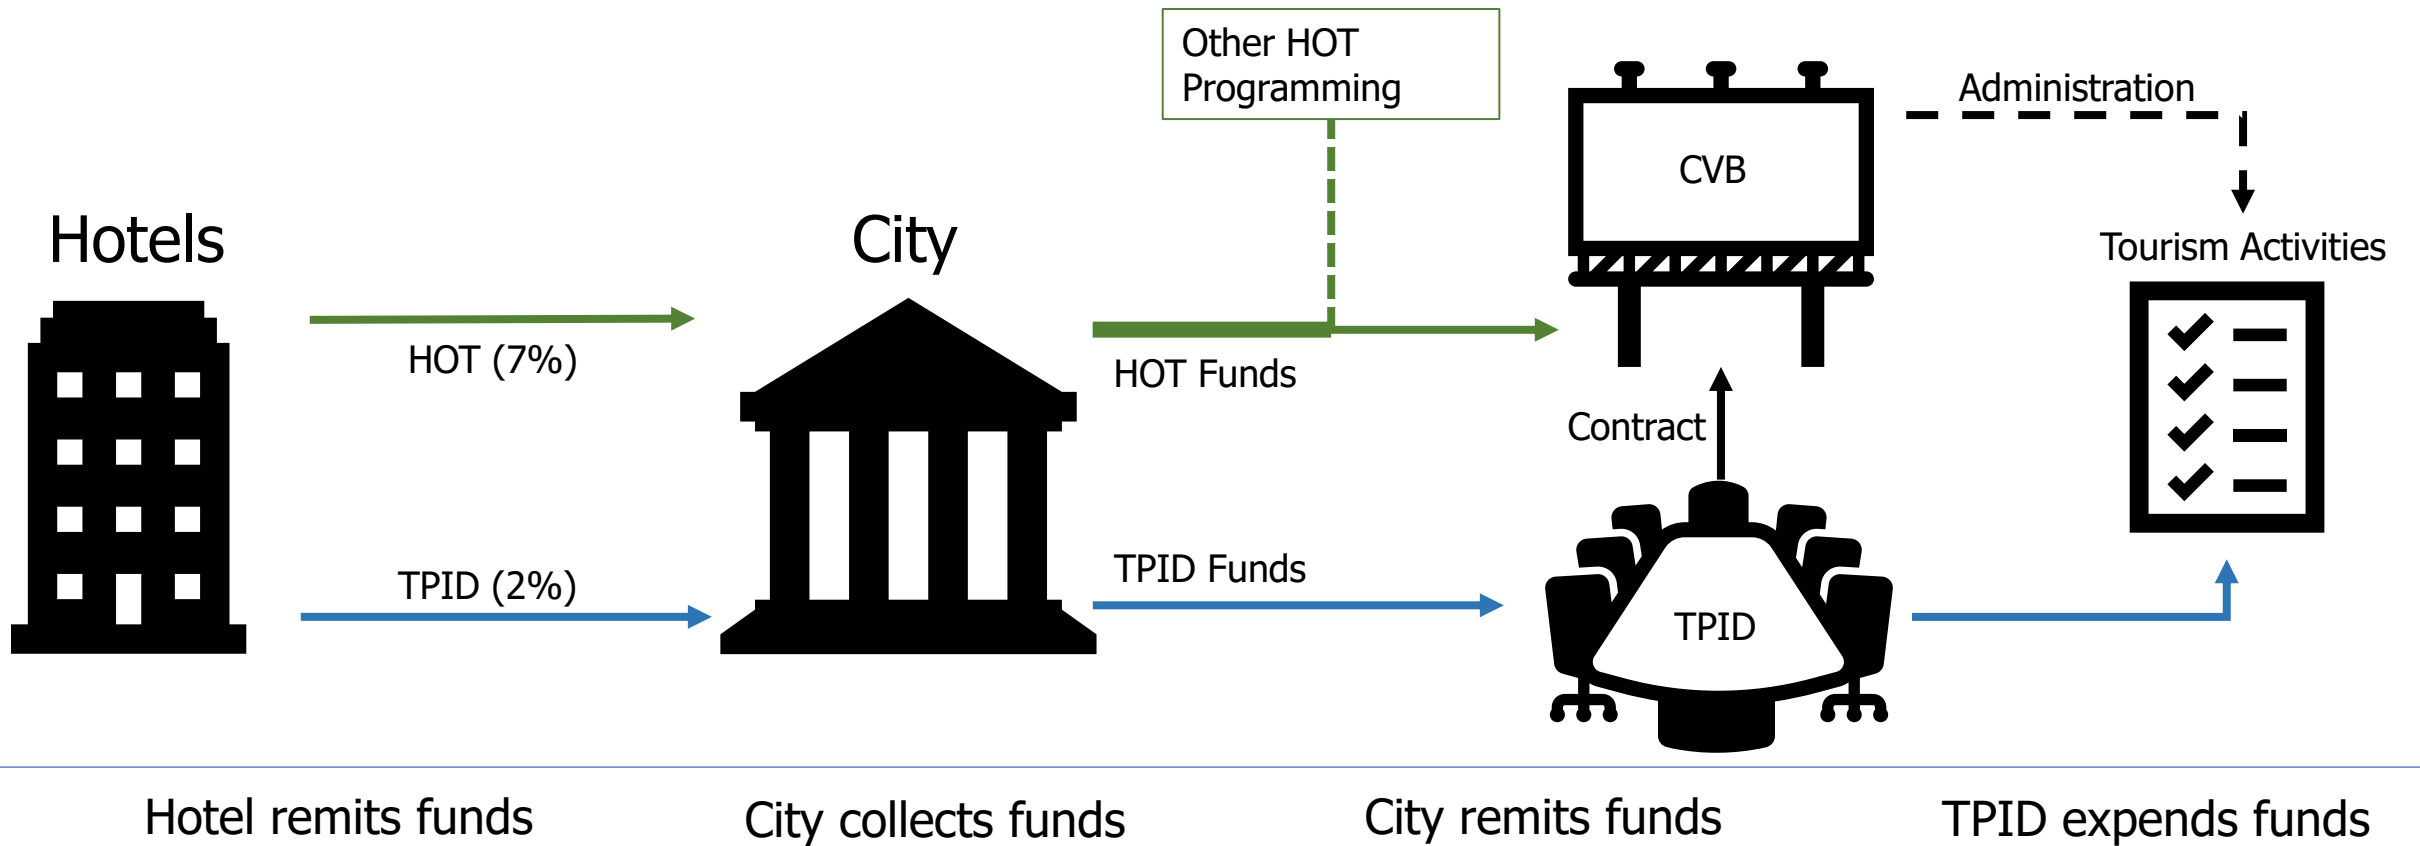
Other HOT Programming

CVB

Administration

Tourism Activities

Hotels

City

HOT (7%)

HOT Funds

Contract

TPID (2%)

TPID Funds

TPID

Hotel remits funds

City collects funds

City remits funds

TPID expends funds